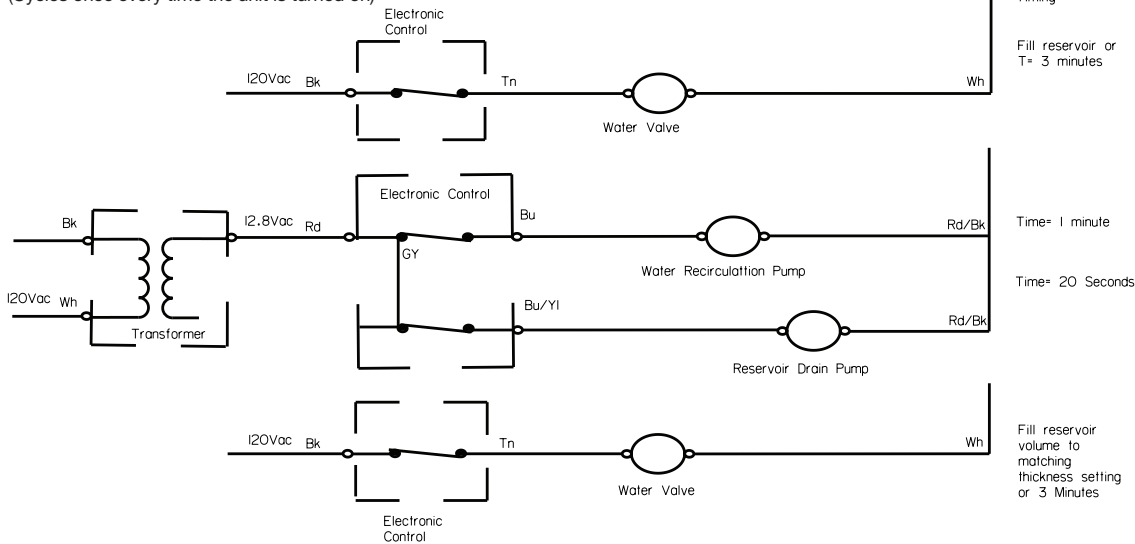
(Cycles once every time the unit is turned on)

Timing

Electronic Control

Fill reservoir or T= 3 minutes

120Vac Bk

Tn

Wh

Water Valve

Electronic Control

Bk

12.8Vac Rd

Bu

Rd/Bk

Time= 1 minute

GY

Water Recirculattion Pump

120Vac Wh

Time= 20 Seconds

Bu/Yl

Rd/Bk

Transformer

Reservoir Drain Pump

Fill reservoir volume to matching thickness setting or 3 Minutes

120Vac Bk

Tn

Wh

Water Valve

Electronic Control